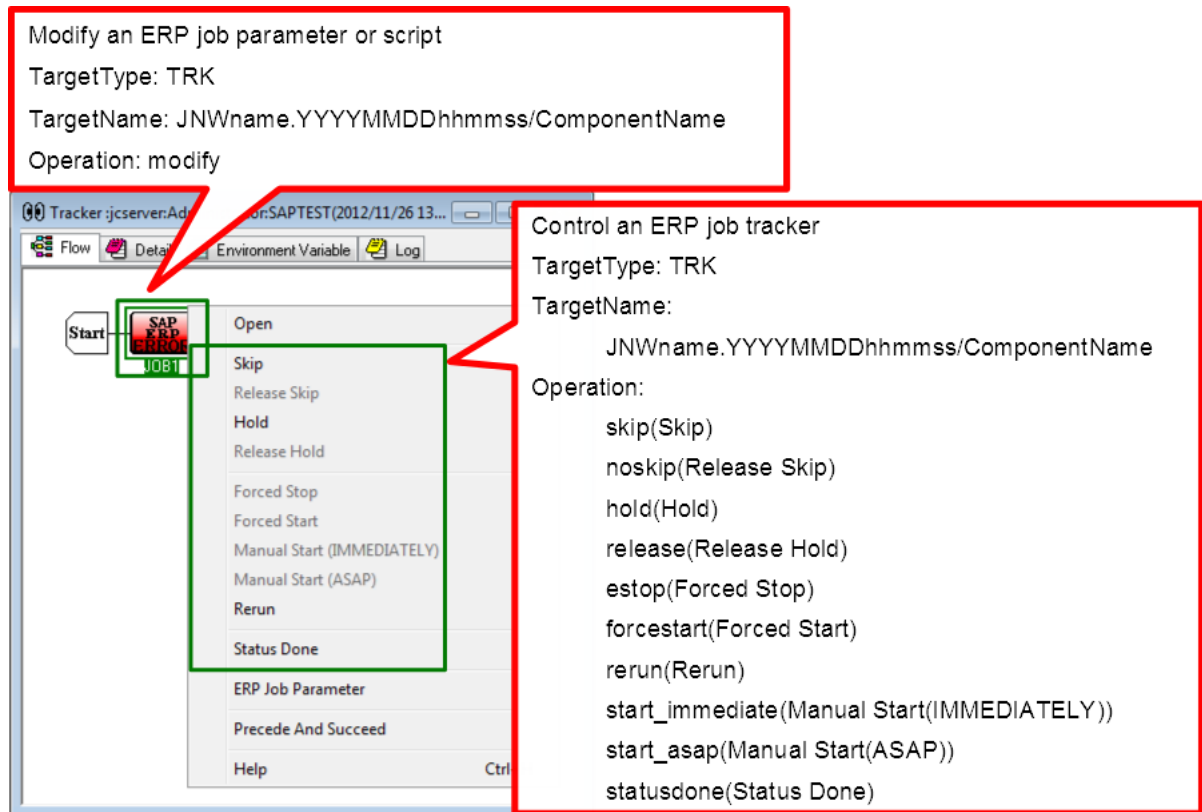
Modify an ERP job parameter or script
TargetType: TRK
TargetName: JNWname.YYYYMMDDhhmmss/ComponentName
Operation: modify

Tracker :jcserver:Ad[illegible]r:SAPTEST(2012/11/26 13...
Flow | Detail | Environment Variable | Log

Start
SAP ERP ERROR
JOB1

Open
Skip
Release Skip
Hold
Release Hold
Forced Stop
Forced Start
Manual Start (IMMEDIATELY)
Manual Start (ASAP)
Rerun
Status Done
ERP Job Parameter
Precede And Succeed
Help Ctrl

Control an ERP job tracker
TargetType: TRK
TargetName:
JNWname.YYYYMMDDhhmmss/ComponentName
Operation:
skip(Skip)
noskip(Release Skip)
hold(Hold)
release(Release Hold)
estop(Forced Stop)
forcestart(Forced Start)
rerun(Rerun)
start_immediate(Manual Start(IMMEDIATELY))
start_asap(Manual Start(ASAP))
statusdone(Status Done)